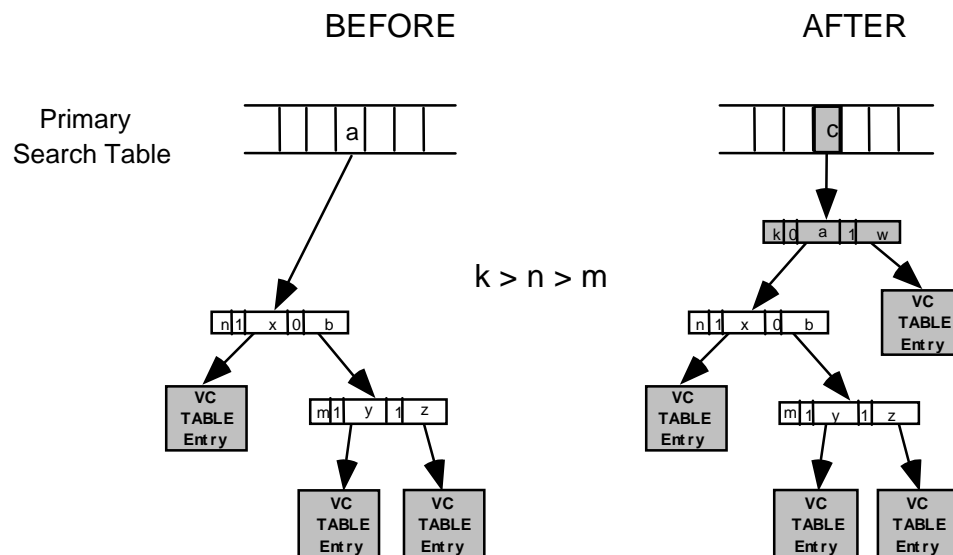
BEFORE

AFTER

Primary Search Table

a

c

k 0 a 1 w

k > n > m

n 1 x 0 b

n 1 x 0 b

VC TABLE Entry

VC TABLE Entry

m 1 y 1 z

VC TABLE Entry

m 1 y 1 z

VC TABLE Entry

VC TABLE Entry

VC TABLE Entry

VC TABLE Entry